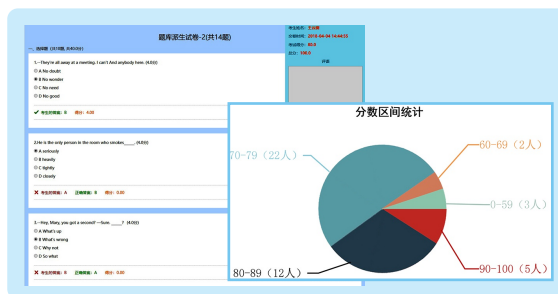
题库派生试卷-2(共14题)

一、选择题 (共15题, 共60分)

1.--They're all away at a meeting. I can't find anybody here. (4.0分)

A No doubt

B No wonder

C No need

D No good

考生的答案: B 得分: 4.00

2.He is the only person in the room who smokes_____. (4.0分)

A seriously

B heavily

C tightly

D closely

考生的答案: A 正确答案: B 得分: 0.00

3.--Hey, Mary, you got a second? --Sure. _____? (4.0分)

A What's up

B What's wrong

C Why not

D So what

考生的答案: B 正确答案: A 得分: 0.00

考生姓名: 王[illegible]

交卷时间: 2018-04-24 14:44:13

考试成绩: 80.0

总分: 100.0

分数区间统计

70-79（22人）

60-69（2人）

0-59（3人）

90-100（5人）

80-89（12人）